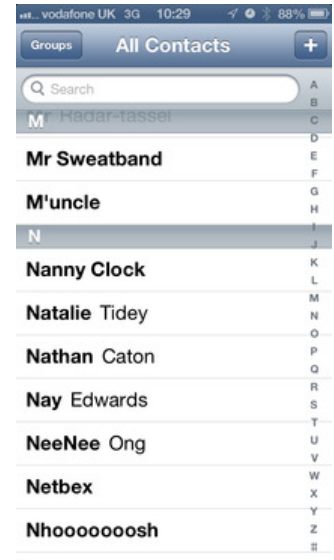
vodafone UK 3G 10:29 88%

Groups All Contacts +

Search

M

Mr Radar-tassel

Mr Sweatband

M'uncle

N

Nanny Clock

Natalie Tidey

Nathan Caton

Nay Edwards

NeeNee Ong

Netbex

Nhoooooosh

A
B
C
D
E
F
G
H
I
J
K
L
M
N
O
P
Q
R
S
T
U
V
W
X
Y
Z
#